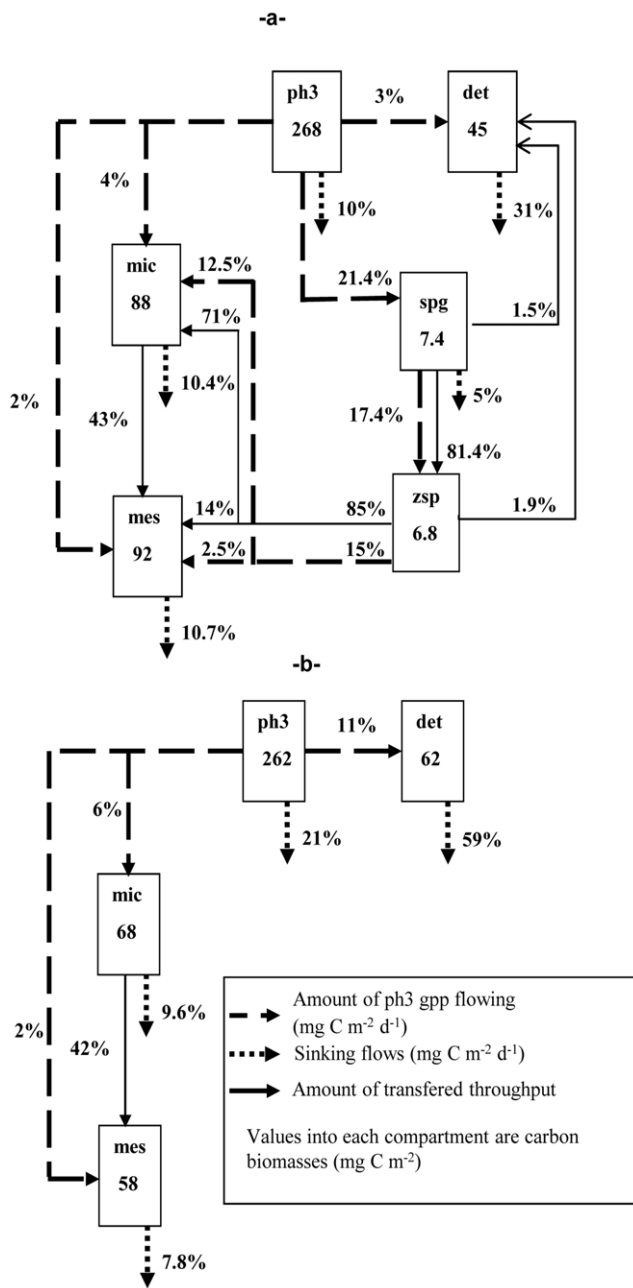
-a-

ph3
268

3%

det
45

4%

10%

31%

mic
88

12.5%

21.4%

spg
7.4

1.5%

71%

10.4%

2%

43%

17.4%

5%

81.4%

14%

85%

zsp
6.8

1.9%

mes
92

2.5%

15%

10.7%

-b-

ph3
262

11%

det
62

6%

21%

59%

mic
68

2%

9.6%

42%

mes
58

7.8%

Amount of ph3 gpp flowing (mg C m$^{-2}$ d$^{-1}$)

Sinking flows (mg C m$^{-2}$ d$^{-1}$)

Amount of transfered throughput

Values into each compartment are carbon biomasses (mg C m$^{-2}$)